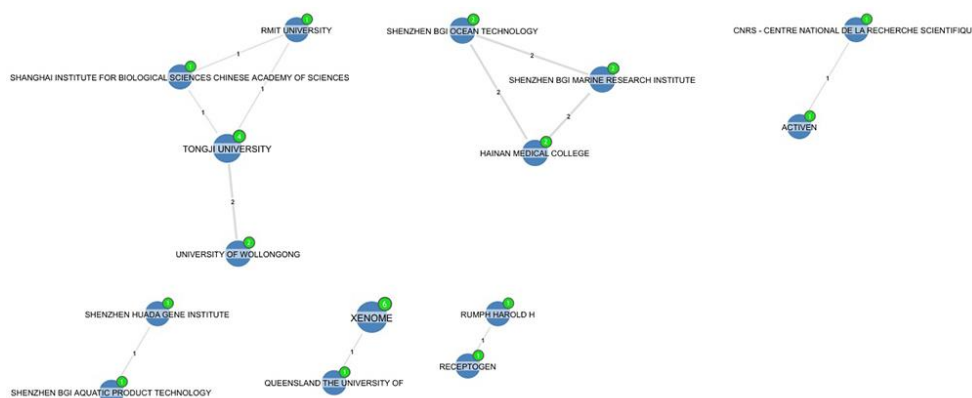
RMIT UNIVERSITY
1
SHANGHAI INSTITUTE FOR BIOLOGICAL SCIENCES CHINESE ACADEMY OF SCIENCES
1
1
TONGJI UNIVERSITY
2
UNIVERSITY OF WOLLONGONG

SHENZHEN BGI OCEAN TECHNOLOGY
2
SHENZHEN BGI MARINE RESEARCH INSTITUTE
2
2
HAINAN MEDICAL COLLEGE

CNRS - CENTRE NATIONAL DE LA RECHERCHE SCIENTIFIQU
1
ACTIVEN

SHENZHEN HUADA GENE INSTITUTE
1
SHENZHEN BGI AQUATIC PRODUCT TECHNOLOGY

XENOME
1
QUEENSLAND THE UNIVERSITY OF

RUMPH HAROLD H
1
RECEPTOGEN